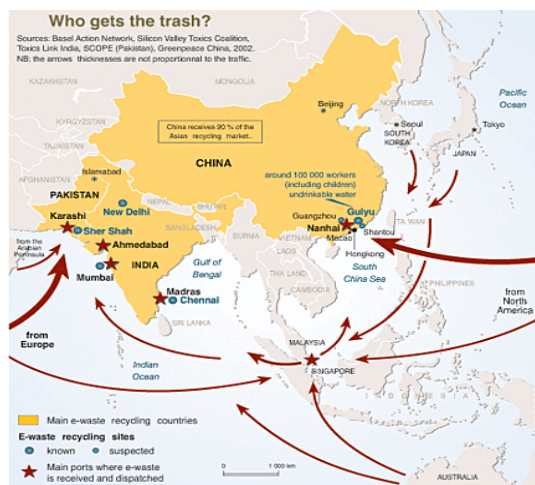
Who gets the trash?

Sources: Basel Action Network, Silicon Valley Toxics Coalition, Toxics Link India, SCOPE (Pakistan), Greenpeace China, 2002.
NB: the arrows thicknesses are not proportional to the traffic.

KAZAKHSTAN

KYRGYZSTAN

TAJIKISTAN

AFGHANISTAN

MONGOLIA

NORTH KOREA

China receives 90 % of the Asian recycling market...

CHINA

Beijing

Seoul

SOUTH KOREA

Tokyo

JAPAN

Pacific Ocean

Islamabad

PAKISTAN

NEPAL

BHUTAN

New Delhi

around 100 000 workers (including children) undrinkable water

Karashi

Sher Shah

Guangzhou

Guiyu

from the Arabian Peninsula

Ahmedabad

BANGLADESH

BURMA

Nanhai

Shantou

TAIWAN

INDIA

Macao

Mumbai

Gulf of Bengal

LAOS

Hongkong

South China Sea

THAILAND

VIETNAM

PHILIPPINES

Madras

Chennai

CAMBODIA

from North America

SRI LANKA

from Europe

MALAYSIA

SINGAPORE

Indian Ocean

INDONESIA

Main e-waste recycling countries

E-waste recycling sites

known

suspected

Main ports where e-waste is received and dispatched

0 1 000 km